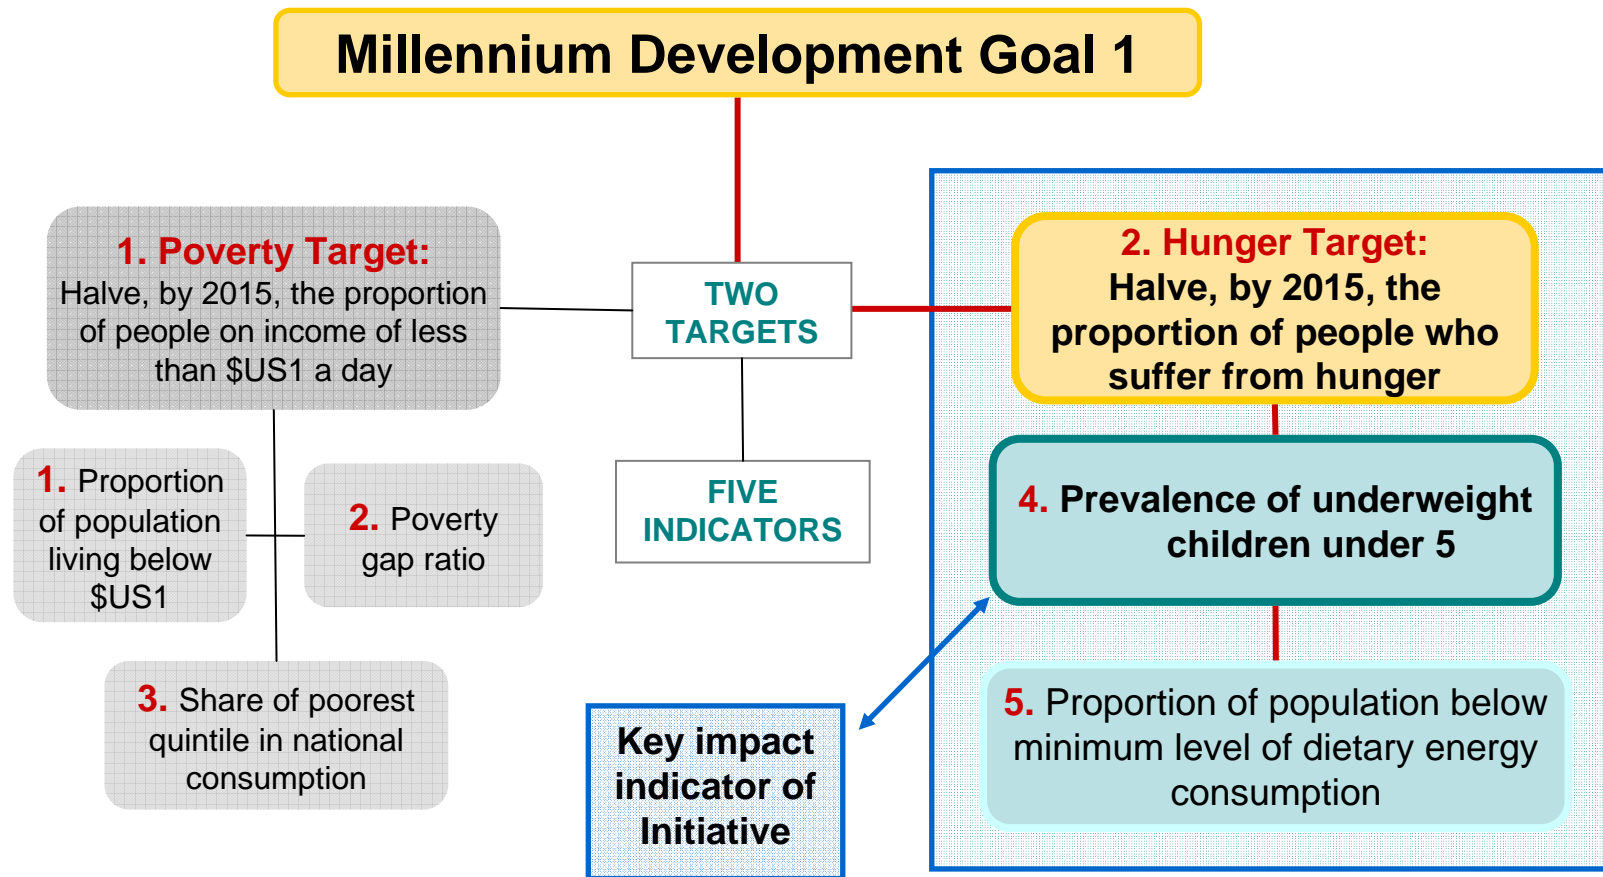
Millennium Development Goal 1

1. Poverty Target:
Halve, by 2015, the proportion of people on income of less than $US1 a day

TWO TARGETS

2. Hunger Target:
Halve, by 2015, the proportion of people who suffer from hunger

1. Proportion of population living below $US1

2. Poverty gap ratio

FIVE INDICATORS

4. Prevalence of underweight children under 5

3. Share of poorest quintile in national consumption

Key impact indicator of Initiative

5. Proportion of population below minimum level of dietary energy consumption